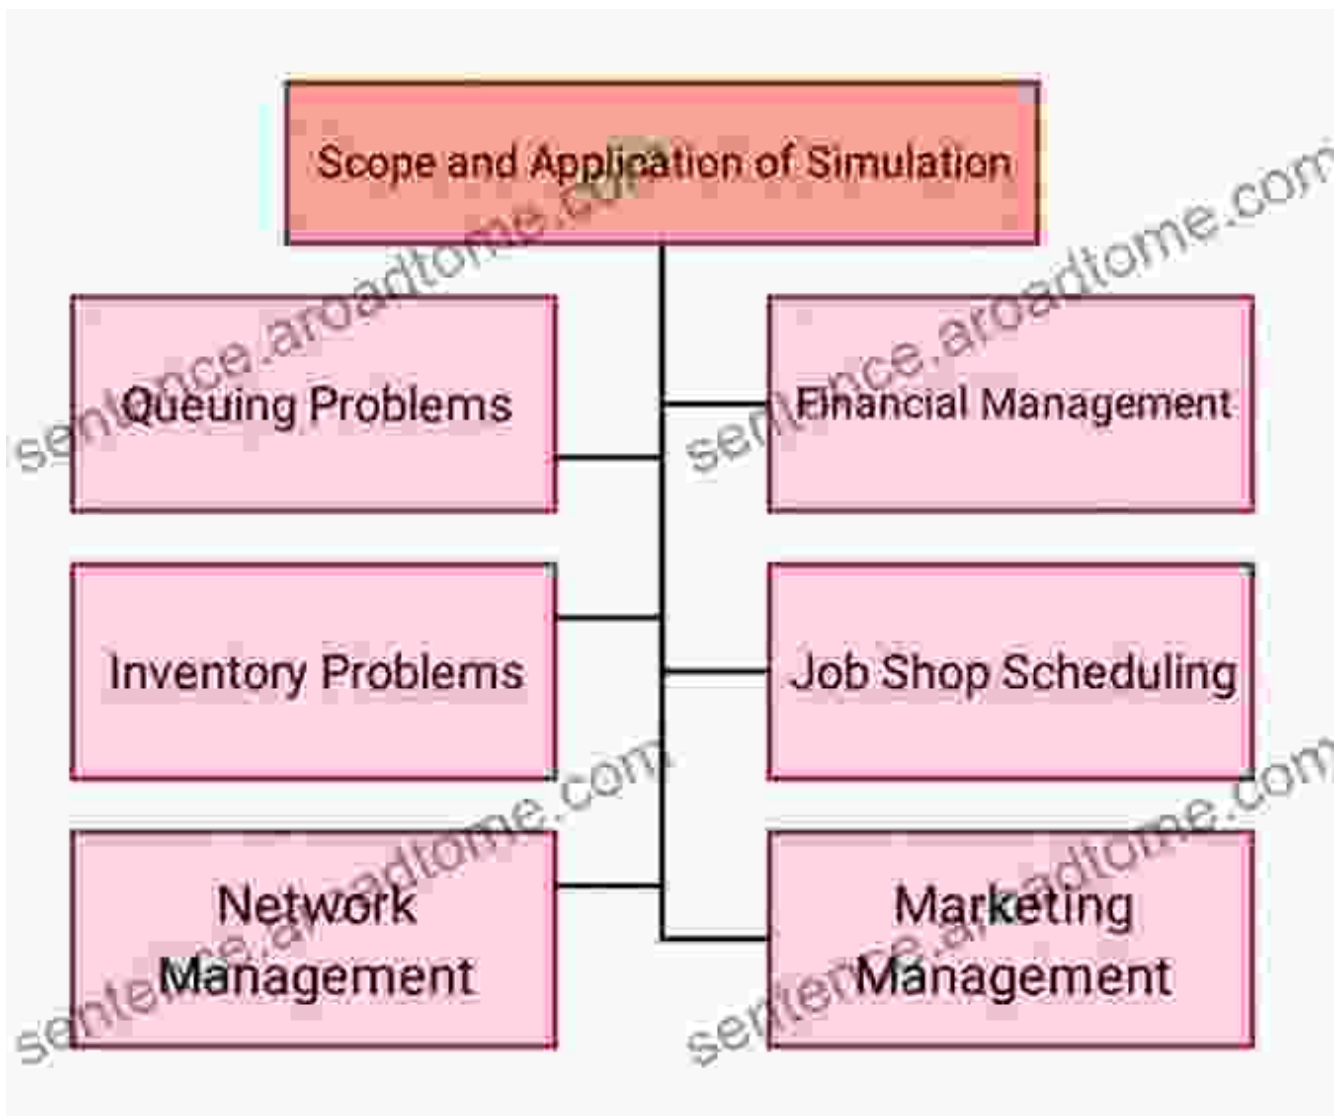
Scope and Application of Simulation

Queuing Problems

Financial Management

Inventory Problems

Job Shop Scheduling

Network Management

Marketing Management

sentence.aroadtome.com
sentence.aroadtome.com
sentence.aroadtome.com
sentence.aroadtome.com